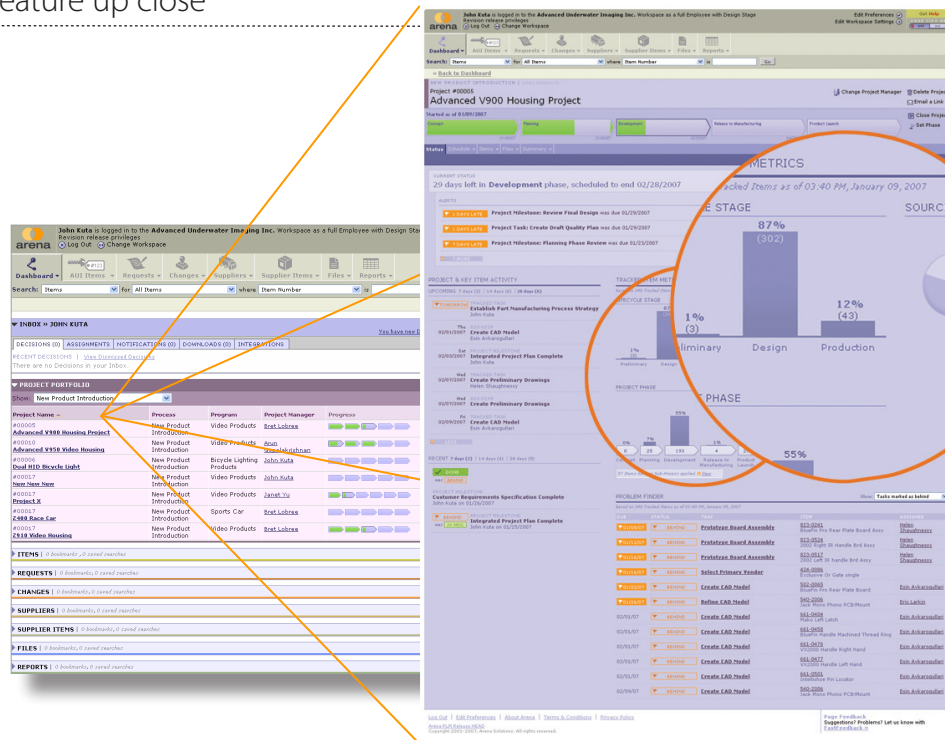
eature up close

arena John Kuta is logged in to the Advanced Underwater Imaging Inc. Workspace as a full Employee with Design Sta
Revision release privileges
Log Out Change Workspace

Dashboard AUI Items Requests Changes Suppliers Supplier Items Files Reports

Search: Items for All Items where Item Number is

INBOX » JOHN KUTA
You have n

DECISIONS (0) ASSIGNMENTS NOTIFICATIONS (0) DOWNLOADS (0) INTEGRATIONS

RECENT DECISIONS | View Dismissed Decisions
There are no Decisions in your Inbox.

PROJECT PORTFOLIO
Show: New Product Introduction

| Project Name | Process | Program | Project Manager | Progress |
|---|---|---|---|---|
| #00005 Advanced V900 Housing Project | New Product Introduction | Video Products | Bret Lobree | |
| #00010 Advanced V950 Video Housing | New Product Introduction | Video Products | Arun Shanmukkrishnan | |
| #00006 Dual HID Bicycle Light | New Product Introduction | Bicycle Lighting Products | John Kuta | |
| #00017 New New New | New Product Introduction | Video Products | John Kuta | |
| #00017 Project X | New Product Introduction | Video Products | Janet Yu | |
| #00017 Z400 Race Car | New Product Introduction | Sports Car | Bret Lobree | |
| #00017 Z910 Video Housing | New Product Introduction | Video Products | Bret Lobree | |

ITEMS | 0 bookmarks, 0 saved searches
REQUESTS | 0 bookmarks, 0 saved searches
CHANGES | 0 bookmarks, 0 saved searches
SUPPLIERS | 0 bookmarks, 0 saved searches
SUPPLIER ITEMS | 0 bookmarks, 0 saved searches
FILES | 0 bookmarks, 0 saved searches
REPORTS | 0 bookmarks, 0 saved searches

arena John Kuta is logged in to the Advanced Underwater Imaging Inc. Workspace as a full Employee with Design Stage
Revision release privileges
Log Out Change Workspace
Edit Preferences
Edit Workspace Settings

Dashboard AUI Items Requests Changes Suppliers Supplier Items Files Reports

Search: Items for All Items where Item Number is Go

« Back to Dashboard
Project #00005
Advanced V900 Housing Project
Change Project Manager
Delete Projec
Email a Link
Close Proje
Set Phase
Started as of 01/09/2007

Concept Planning Development Release to Manufacturing Product Launch

Status Schedule Items Files Summary

CURRENT STATUS
29 days left in Development phase, scheduled to end 02/28/2007

ALERTS
1 DAYS LATE Project Milestone: Review Final Design was due 01/29/2007
1 DAYS LATE Project Task: Create Draft Quality Plan was due 01/29/2007
7 DAYS LATE Project Milestone: Planning Phase Review was due 01/23/2007

PROJECT & KEY ITEM ACTIVITY
UPCOMING 7 days (3) | 14 days (6) | 28 days (6)
Establish Part Manufacturing Process Strategy
John Kuta
Thu 02/01/2007 Create CAD Model
Eoin Arkanguitari
Sat 02/03/2007 Integrated Project Plan Complete
John Kuta
Wed 02/07/2007 Create Preliminary Drawings
Helen Shaughnessy
Wed 02/07/2007 Create Preliminary Drawings
Fri 02/09/2007 Create CAD Model
Eoin Arkanguitari

RECENT 7 days (2) | 14 days (6) | 28 days (6)
DONE
Customer Requirements Specification Complete
John Kuta on 01/26/2007
BEHIND
Integrated Project Plan Complete
John Kuta on 01/25/2007

TRACKED ITEM METRICS
LIFECYCLE STAGE
PROJECT PHASE

METRICS
Tracked Items as of 03:40 PM, January 09, 2007
LIFECYCLE STAGE
SOURC
87%
(302)
1%
(3)
12%
(43)
Preliminary Design Production
PROJECT PHASE
55%
0% 7% 55%
0 25 193 4
Concept Planning Development Release to Manufacturing Product Launch

PROBLEM FINDER
Show: Tasks marked as behind

| | | | ITEM | |
|---|---|---|---|---|
| 01/11/07 | BEHIND | Prototype Board Assembly | 823-0241 BluePin Pro Rear Plate Board Assy | Helen Shaughnessy |
| 01/11/07 | BEHIND | Prototype Board Assembly | 823-0524 2002 Right IR Handle Brd Assy | Helen Shaughnessy |
| 01/11/07 | BEHIND | Prototype Board Assembly | 823-0517 2002 Left IR handle Brd assy | Helen Shaughnessy |
| 01/11/07 | BEHIND | Select Primary Vendor | 424-0006 Exclusive Or Gate single | |
| 01/11/07 | BEHIND | Create CAD Model | 502-0065 BluePin Pro Rear Plate Board | Eoin Arkanguitari |
| 01/11/07 | BEHIND | Refine CAD Model | 540-2006 Jack Mono Phono PCB/Mount | Eric Larkin |
| 02/01/07 | BEHIND | Create CAD Model | 641-0454 Make Left Latch | Eoin Arkanguitari |
| 02/01/07 | BEHIND | Create CAD Model | 641-0458 BluePin Handle Machined Thread Ring | Eoin Arkanguitari |
| 02/01/07 | BEHIND | Create CAD Model | 661-0475 VX2000 Handle Right Hand | Eoin Arkanguitari |
| 02/01/07 | BEHIND | Create CAD Model | 661-0477 VX2000 Handle Left Hand | Eoin Arkanguitari |
| 02/01/07 | BEHIND | Create CAD Model | 641-0501 Intellidrive Pin Locator | Eoin Arkanguitari |
| 02/09/07 | BEHIND | Create CAD Model | 540-2006 Jack Mono Phono PCB/Mount | Eoin Arkanguitari |

Log Out | Edit Preferences | About Arena | Terms & Conditions | Privacy Policy
Arena PLM Release HEAD
Copyright 2002-2007, Arena Solutions. All rights reserved.

Page Feedback
Suggestions? Problems? Let us know with PageFeedback »